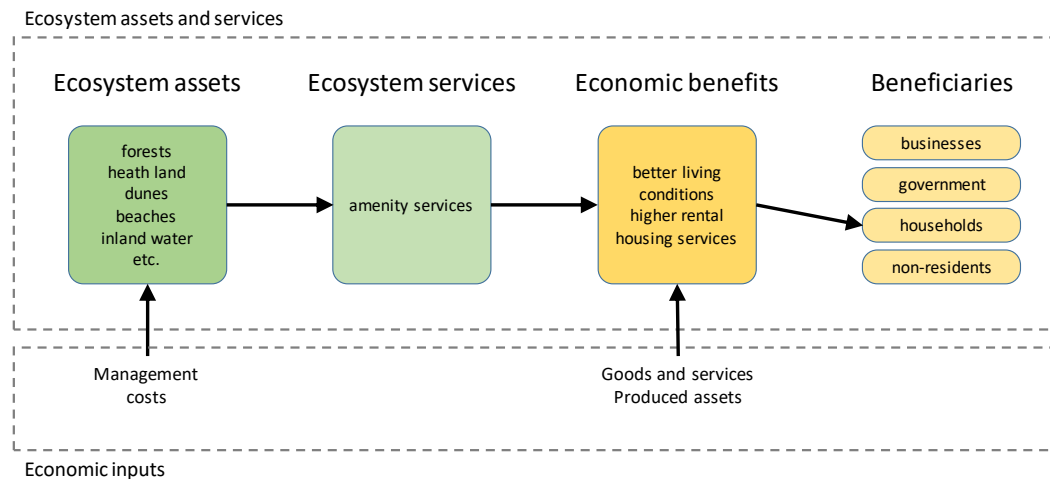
Ecosystem assets and services

Ecosystem assets

forests
heath land
dunes
beaches
inland water
etc.

Ecosystem services

amenity services

Economic benefits

better living conditions
higher rental housing services

Beneficiaries

businesses

government

households

non-residents

Management costs

Goods and services
Produced assets

Economic inputs